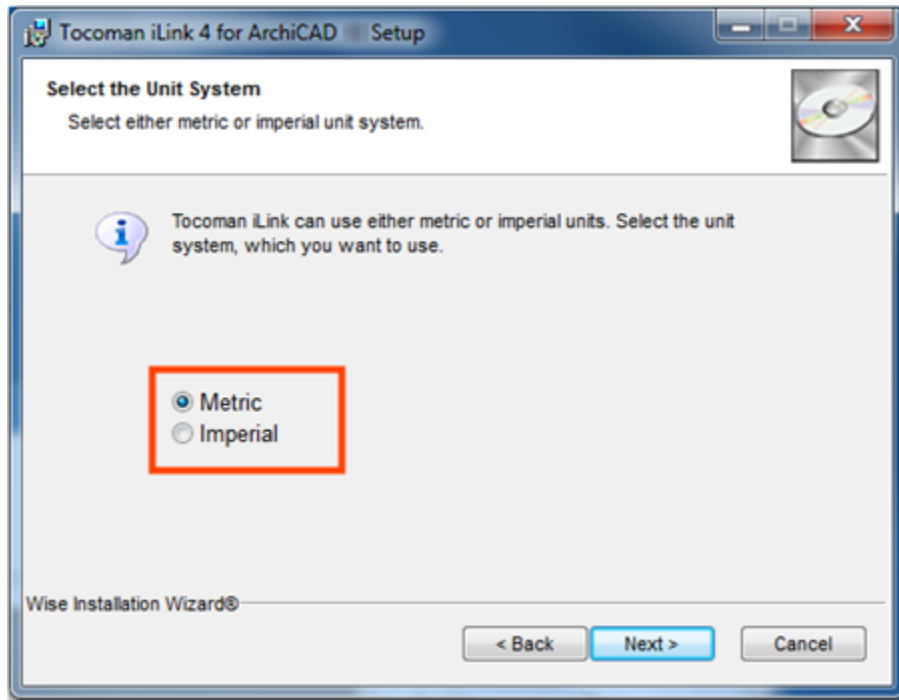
Tocoman iLink 4 for ArchiCAD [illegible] Setup

Select the Unit System

Select either metric or imperial unit system.

Tocoman iLink can use either metric or imperial units. Select the unit system, which you want to use.

Metric
Imperial

Wise Installation Wizard®

< Back
Next >
Cancel